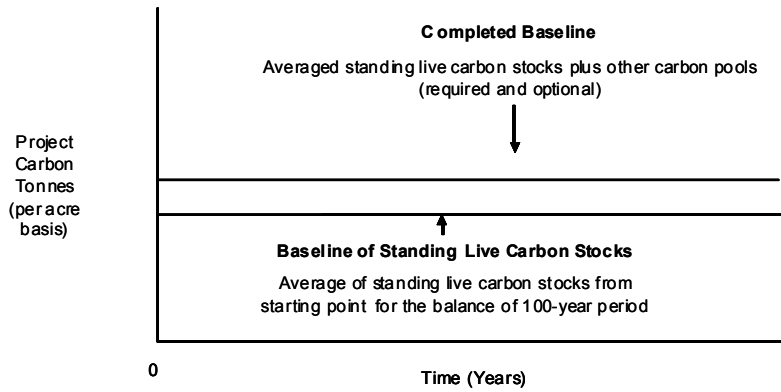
Completed Baseline

Averaged standing live carbon stocks plus other carbon pools (required and optional)

Project Carbon Tonnes (per acre basis)

Baseline of Standing Live Carbon Stocks

Average of standing live carbon stocks from starting point for the balance of 100-year period

0

Time (Years)